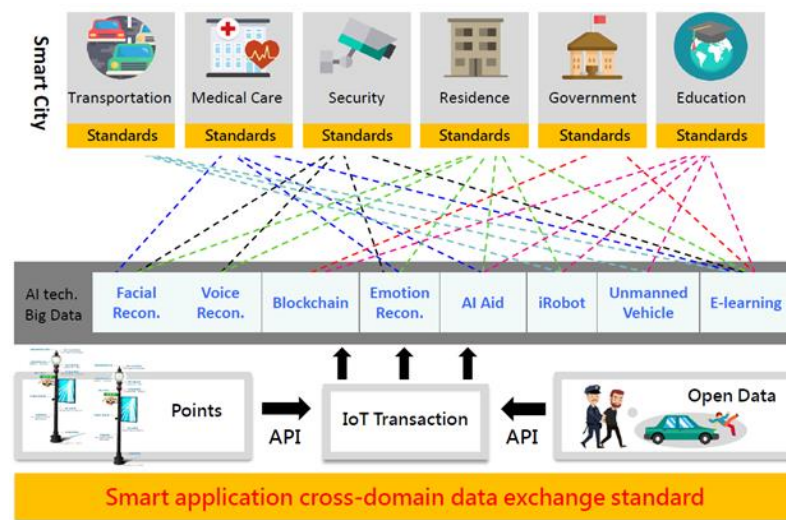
Smart City

Transportation
Standards

Medical Care
Standards

Security
Standards

Residence
Standards

Government
Standards

Education
Standards

AI tech.
Big Data

Facial Recon.

Voice Recon.

Blockchain

Emotion Recon.

AI Aid

iRobot

Unmanned Vehicle

E-learning

Points

API

IoT Transaction

API

Open Data

Smart application cross-domain data exchange standard